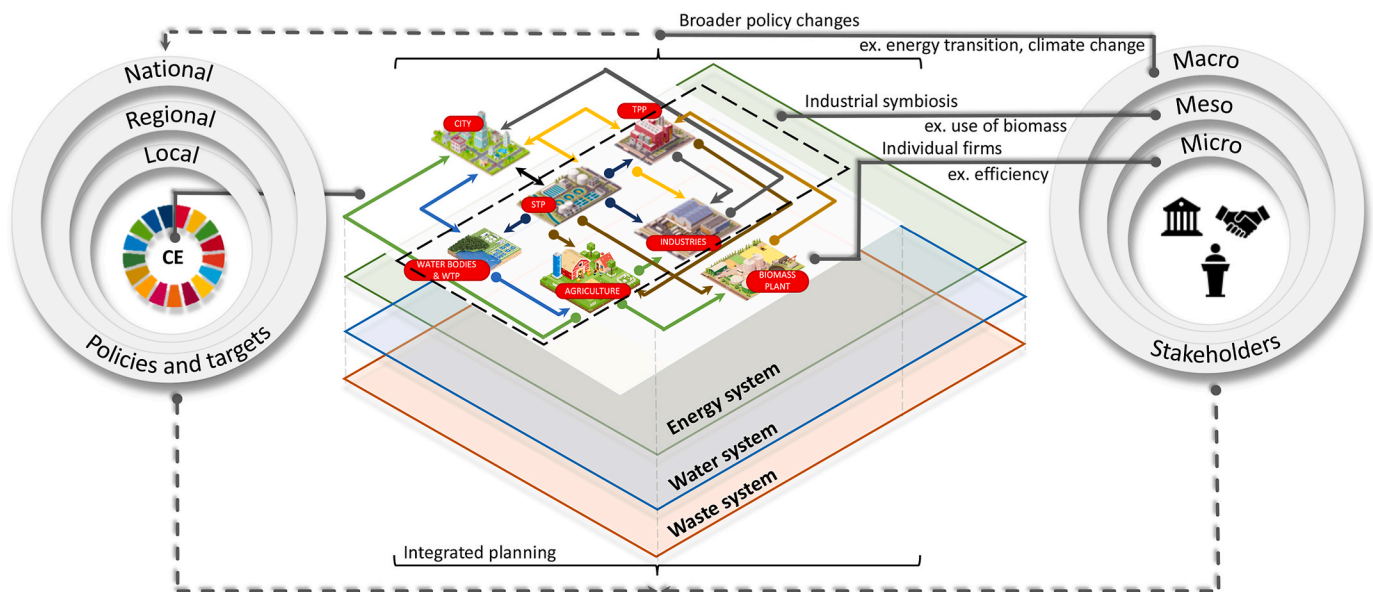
Broader policy changes

ex. energy transition, climate change

National

Regional

Local

CE

Policies and targets

Industrial symbiosis

ex. use of biomass

Individual firms

ex. efficiency

Macro

Meso

Micro

Stakeholders

CITY

TPP

STP

INDUSTRIES

WATER BODIES & WTP

AGRICULTURE

BIOMASS PLANT

Energy system

Water system

Waste system

Integrated planning